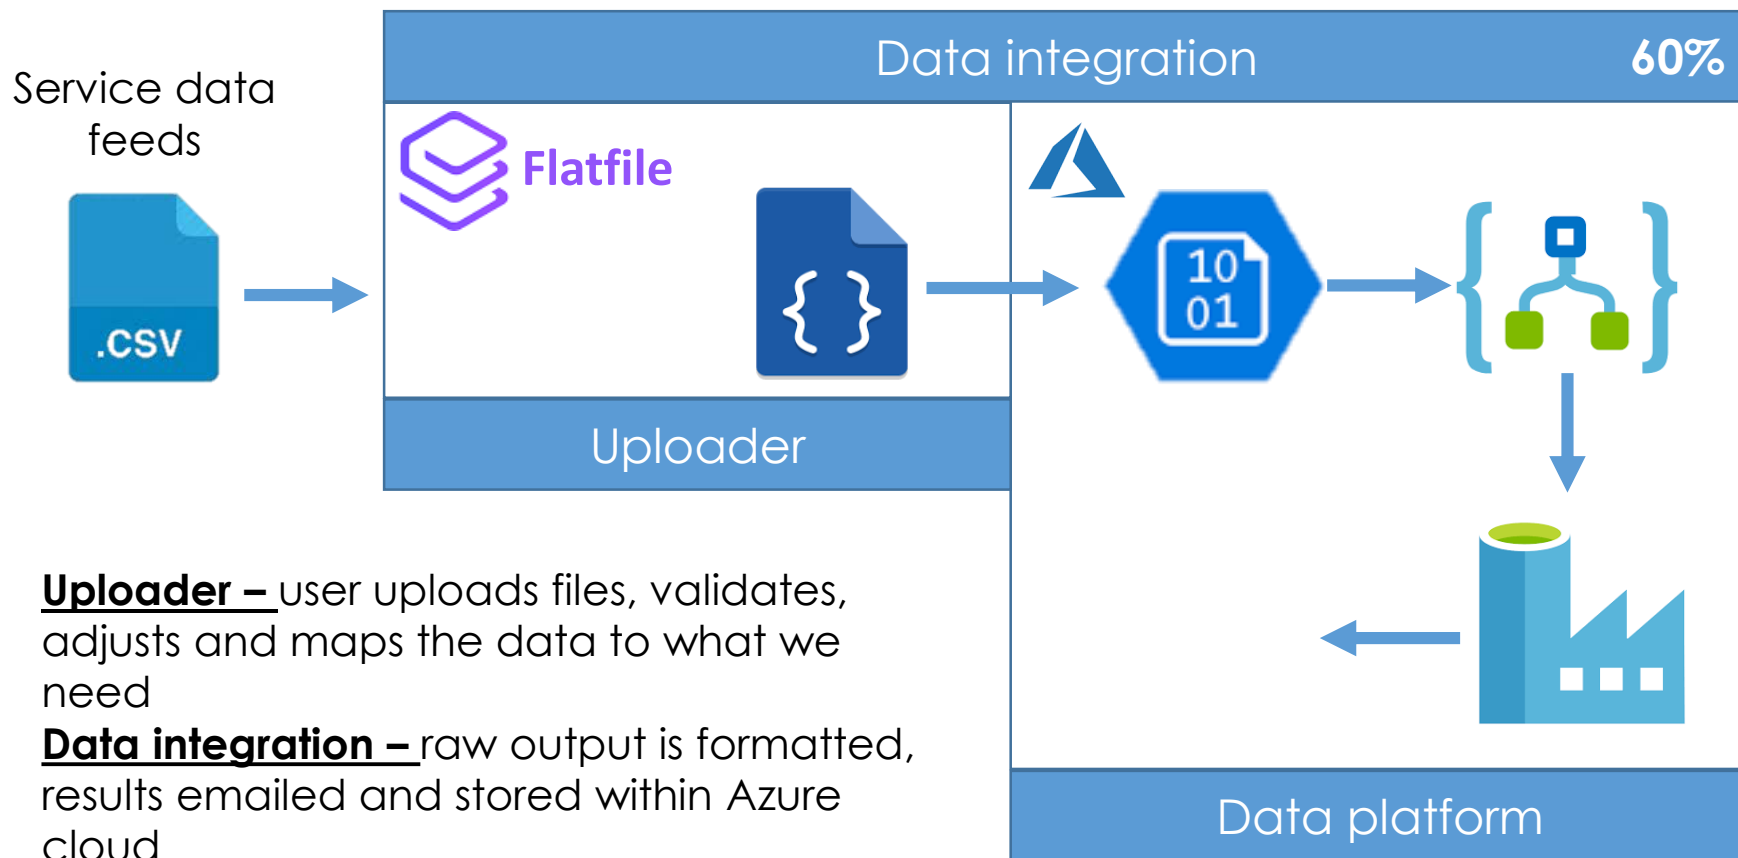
Service data feeds

Data integration 60%

Flatfile

.CSV

{ }

10
01

Uploader

Uploader – user uploads files, validates, adjusts and maps the data to what we need

Data integration – raw output is formatted, results emailed and stored within Azure cloud

Data platform